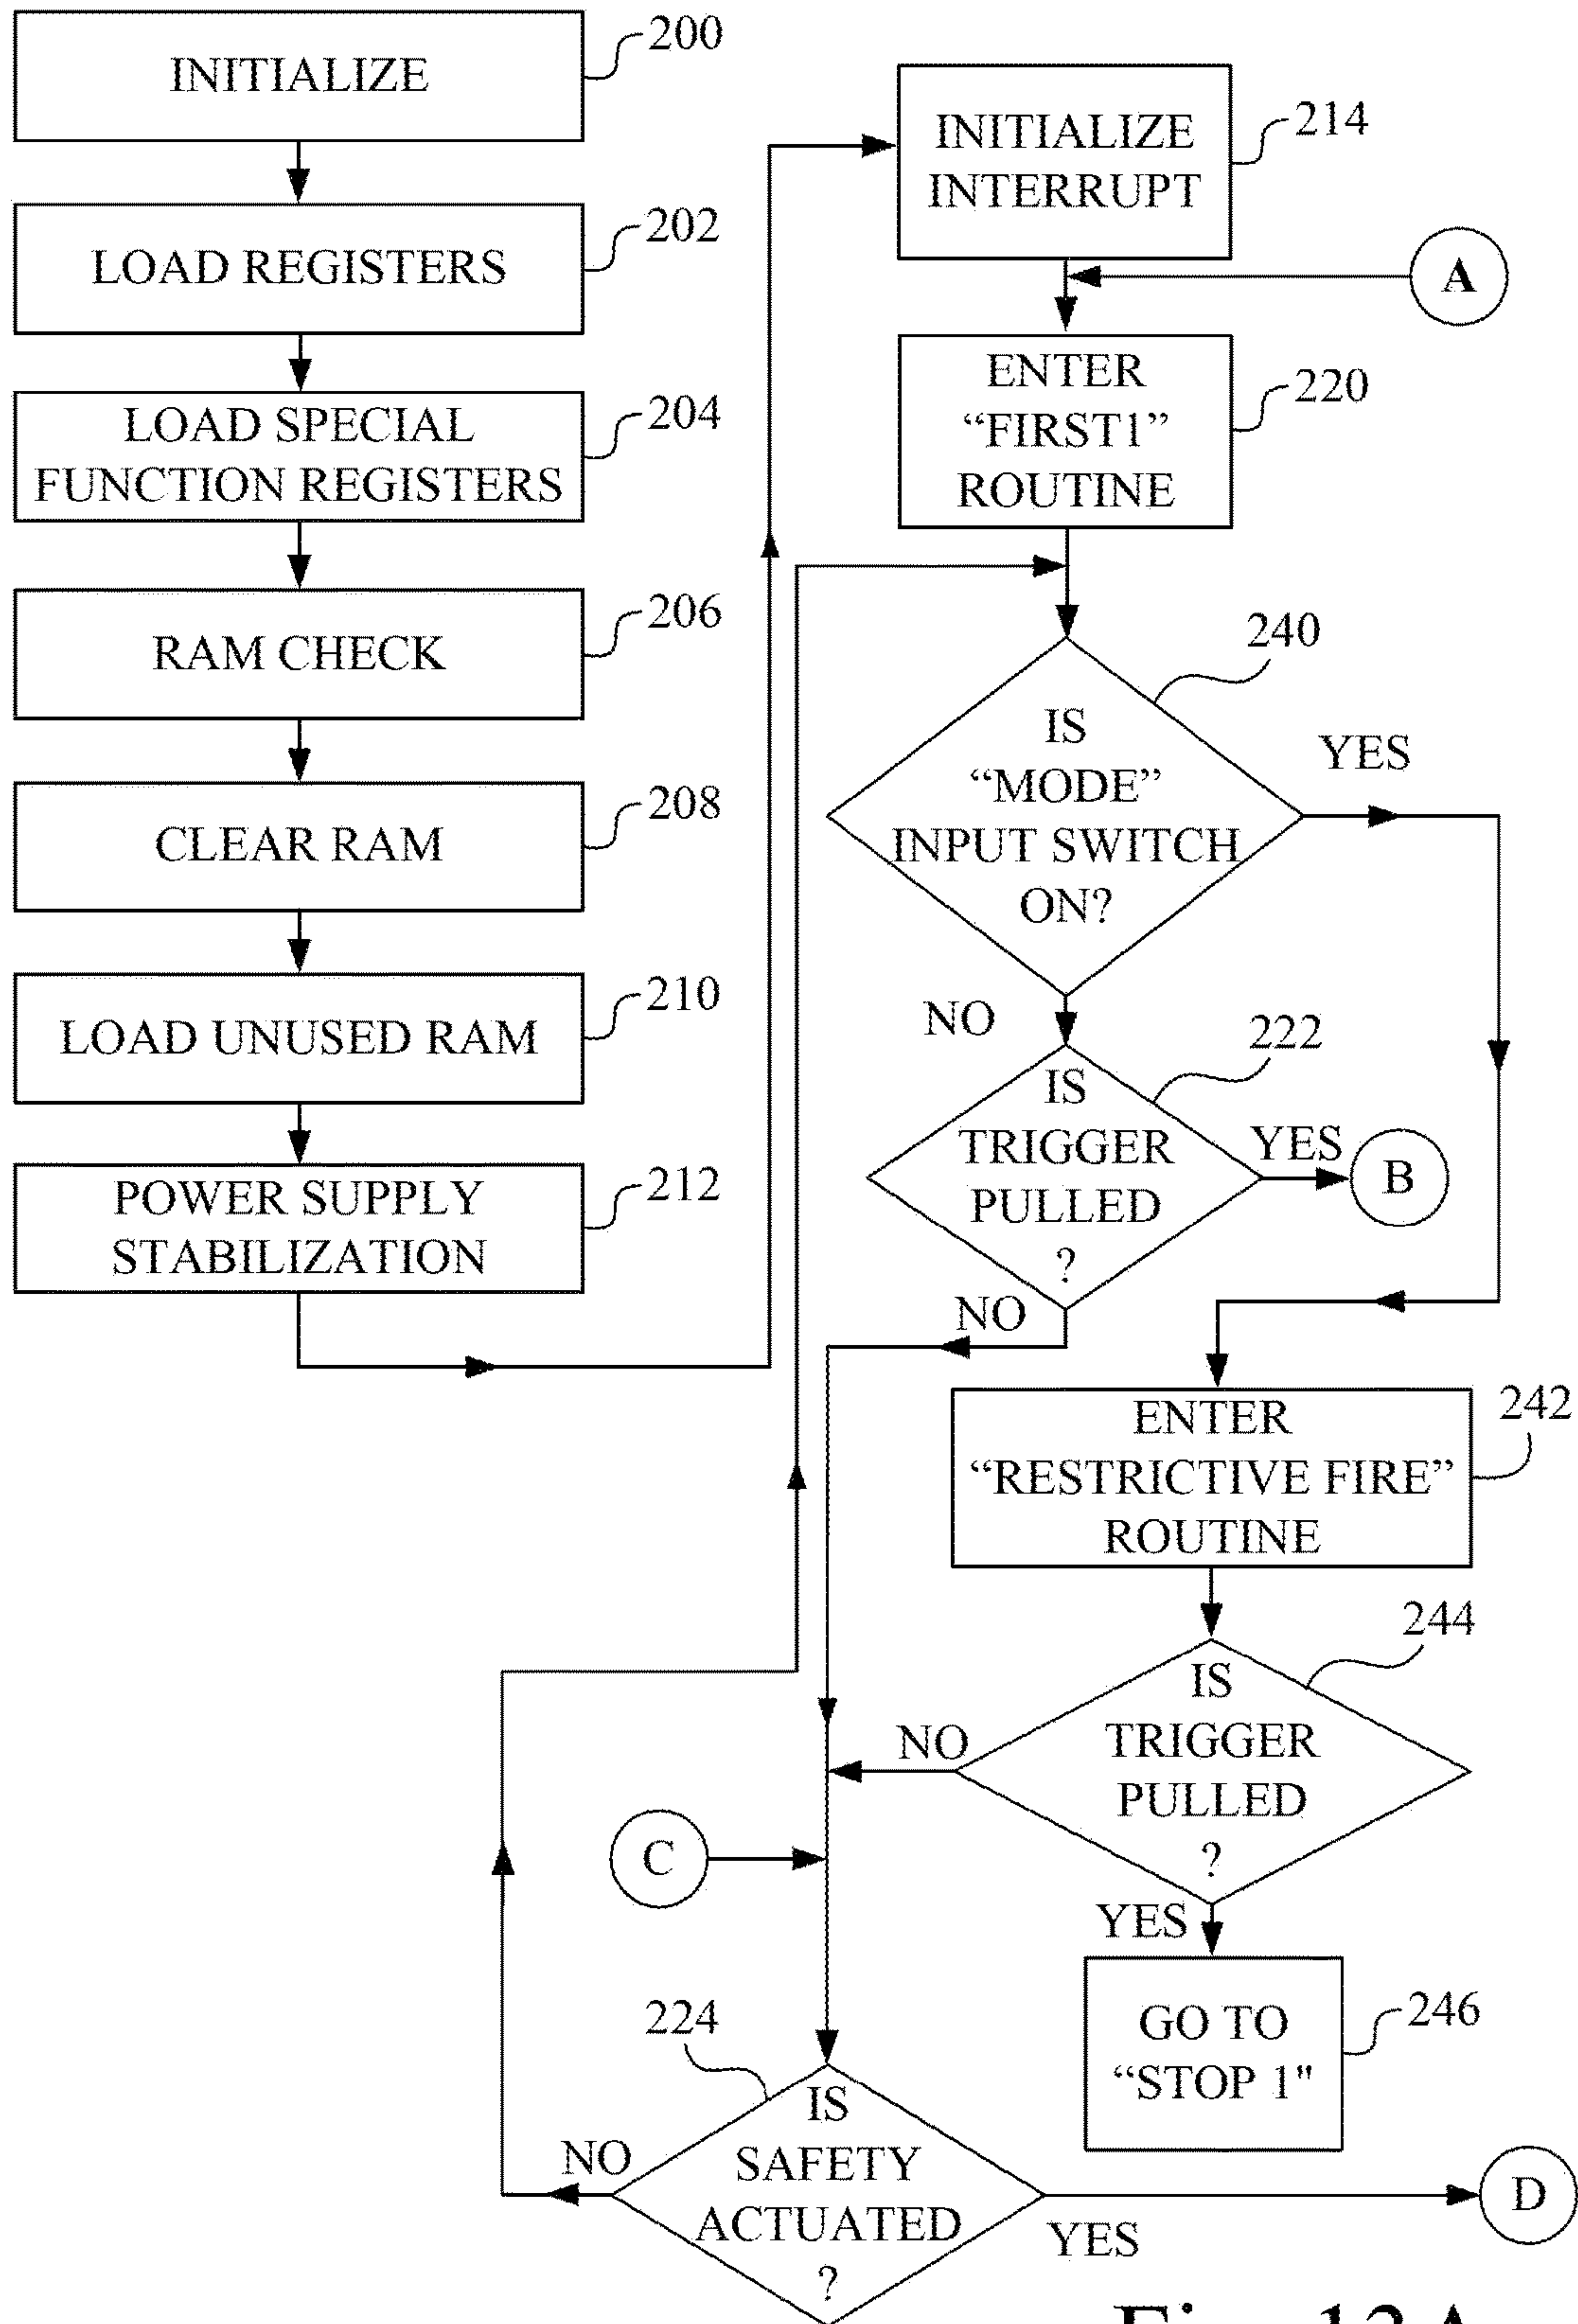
INITIALIZE
200

LOAD REGISTERS
202

LOAD SPECIAL FUNCTION REGISTERS
204

RAM CHECK
206

CLEAR RAM
208

LOAD UNUSED RAM
210

POWER SUPPLY STABILIZATION
212

INITIALIZE INTERRUPT
214

A

ENTER "FIRST1" ROUTINE
220

240
IS "MODE" INPUT SWITCH ON?
YES
NO

222
IS TRIGGER PULLED ?
YES
B
NO

ENTER "RESTRICTIVE FIRE" ROUTINE
242

244
IS TRIGGER PULLED ?
NO
YES

GO TO "STOP 1"
246

C

224
IS SAFETY ACTUATED ?
NO
YES
D

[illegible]